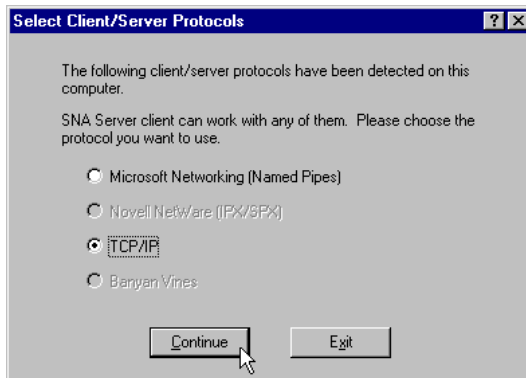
Select Client/Server Protocols

?

The following client/server protocols have been detected on this computer.

SNA Server client can work with any of them. Please choose the protocol you want to use.

Microsoft Networking (Named Pipes)

Novell NetWare (IPX/SPX)

TCP/IP

Banyan Vines

Continue

Exit